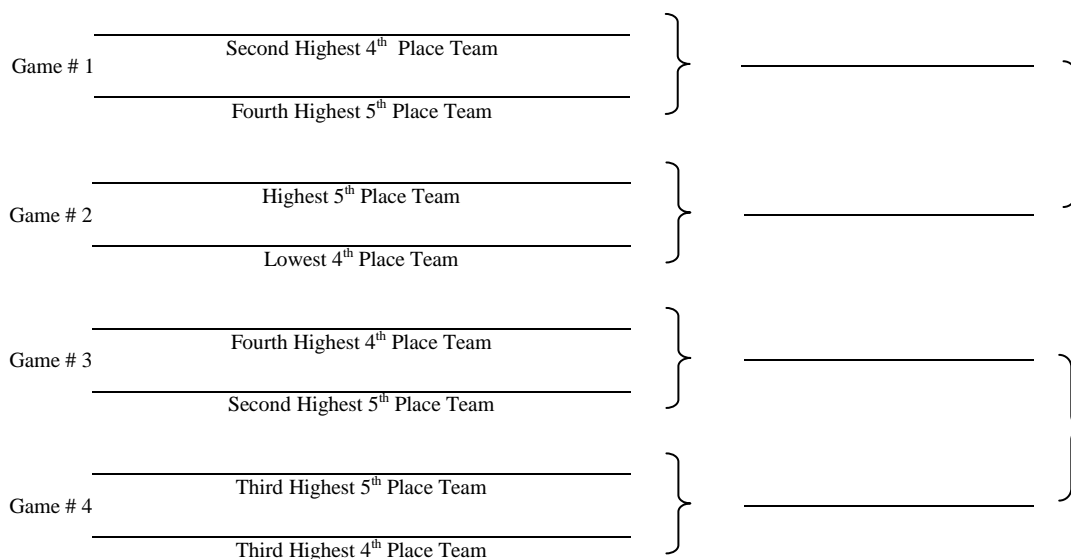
Game # 1
Second Highest 4$^{th}$ Place Team
Fourth Highest 5$^{th}$ Place Team

Game # 2
Highest 5$^{th}$ Place Team
Lowest 4$^{th}$ Place Team

Game # 3
Fourth Highest 4$^{th}$ Place Team
Second Highest 5$^{th}$ Place Team

Game # 4
Third Highest 5$^{th}$ Place Team
Third Highest 4$^{th}$ Place Team